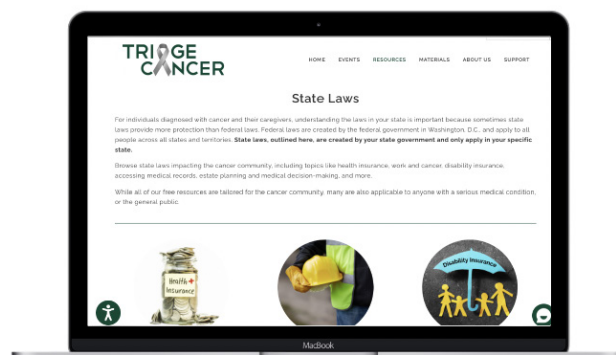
TRIAGE CANCER

HOME EVENTS RESOURCES MATERIALS ABOUT US SUPPORT

State Laws

For individuals diagnosed with cancer and their caregivers, understanding the laws in your state is important because sometimes state laws provide more protection than federal laws. Federal laws are created by the federal government in Washington, D.C., and apply to all people across all states and territories. **State laws, outlined here, are created by your state government and only apply in your specific state.**

Browse state laws impacting the cancer community, including topics like health insurance, work and cancer, disability insurance, accessing medical records, estate planning and medical decision-making, and more.

While all of our free resources are tailored for the cancer community, many are also applicable to anyone with a serious medical condition, or the general public.

Health Insurance

Disability Insurance

MacBook